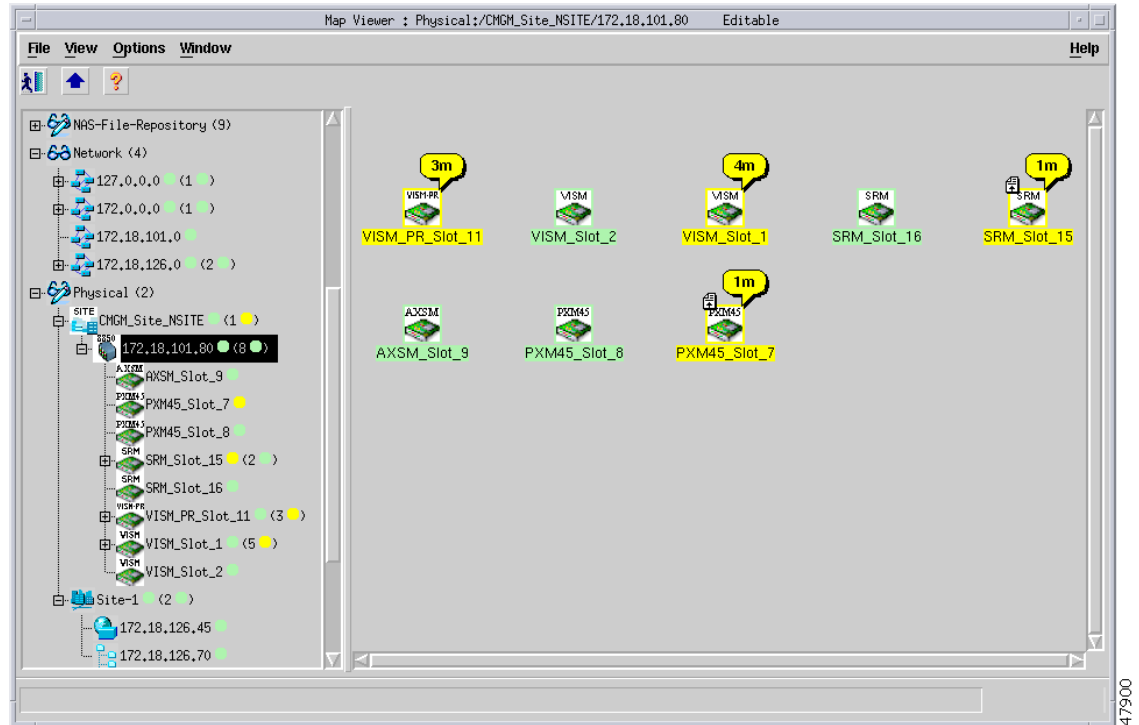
Map Viewer : Physical:/CMGM_Site_NSITE/172.18.101.80 Editable

File View Options Window Help

NAS-File-Repository (9)
Network (4)
127.0.0.0 (1 )
172.0.0.0 (1 )
172.18.101.0
172.18.126.0 (2 )
Physical (2)
SITE
CMGM_Site_NSITE (1 )
8850
172.18.101.80 (8 )
AXSM
AXSM_Slot_9
PXM45
PXM45_Slot_7
PXM45
PXM45_Slot_8
SRM
SRM_Slot_15 (2 )
SRM
SRM_Slot_16
VISM-PR
VISM_PR_Slot_11 (3 )
VISM
VISM_Slot_1 (5 )
VISM
VISM_Slot_2
Site-1 (2 )
172.18.126.45
172.18.126.70

3m
VISM-PR
VISM_PR_Slot_11
VISM
VISM_Slot_2
4m
VISM
VISM_Slot_1
SRM
SRM_Slot_16
1m
SRM
SRM_Slot_15
AXSM
AXSM_Slot_9
PXM45
PXM45_Slot_8
1m
PXM45
PXM45_Slot_7

47900